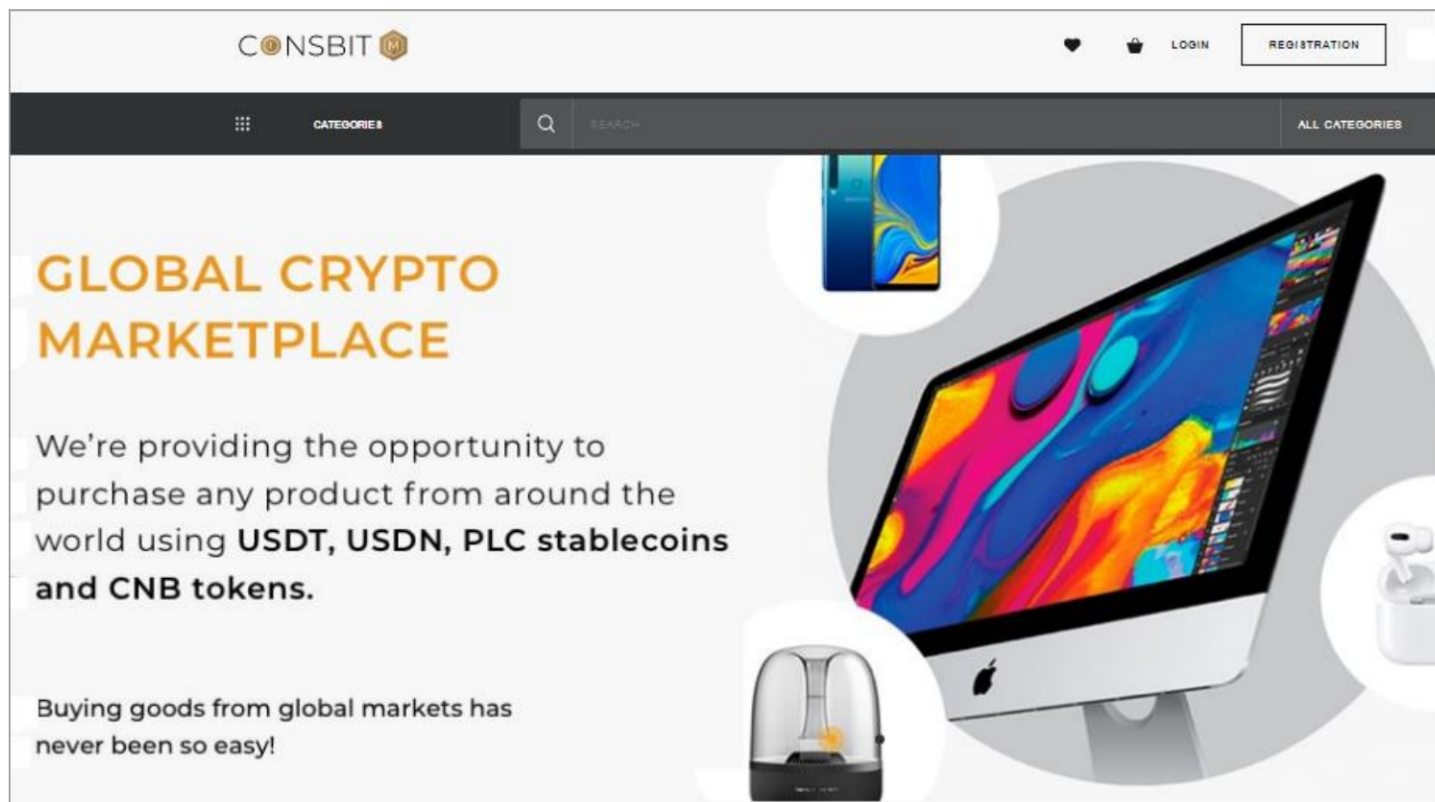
CONSBIT

LOGIN REGISTRATION

CATEGORIES

SEARCH

ALL CATEGORIES

GLOBAL CRYPTO MARKETPLACE

We're providing the opportunity to purchase any product from around the world using **USDT, USDN, PLC stablecoins and CNB tokens.**

Buying goods from global markets has never been so easy!